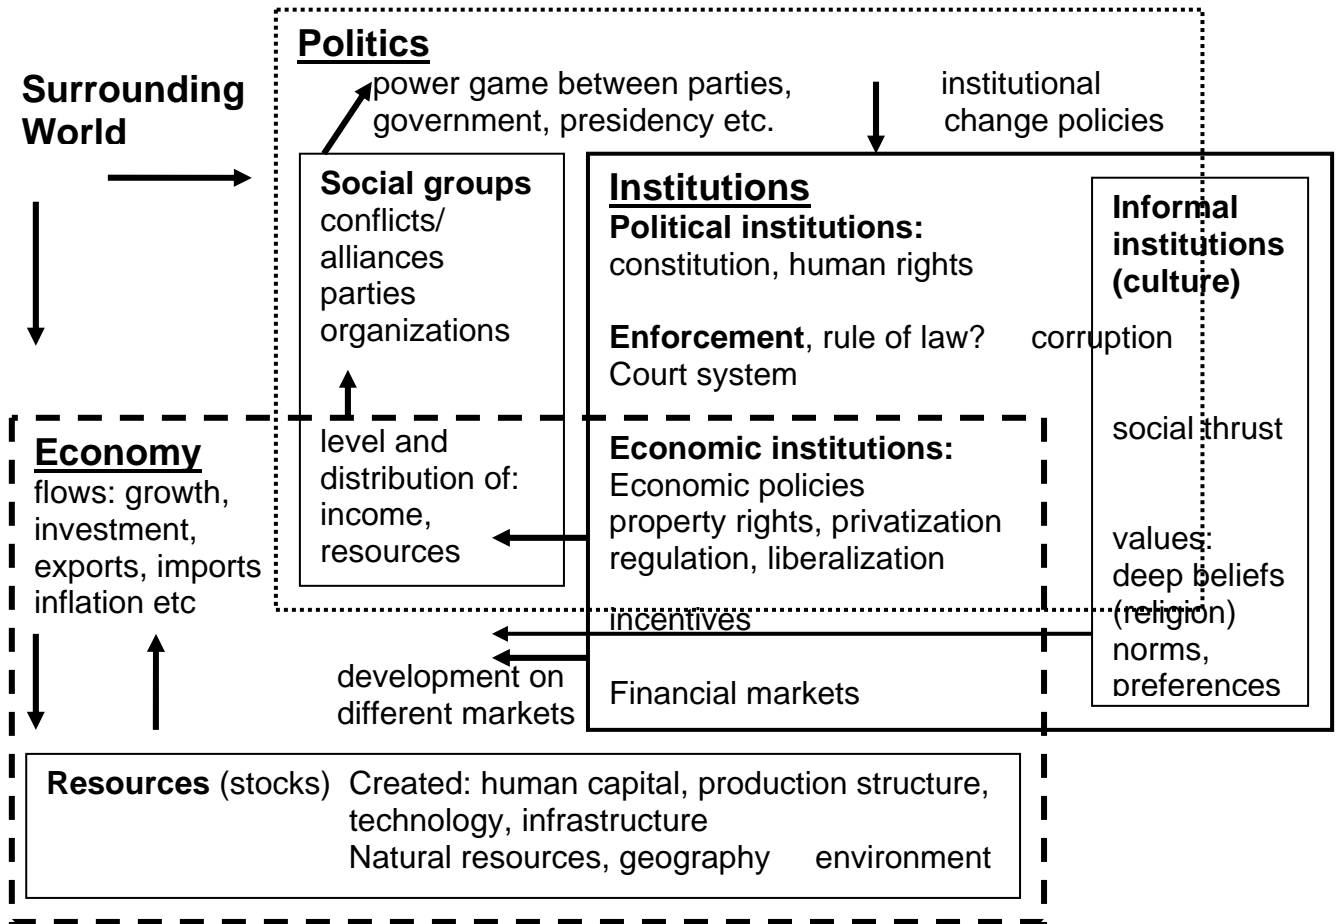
Surrounding World

Politics
power game between parties, government, presidency etc.

institutional change policies

Social groups
conflicts/ alliances
parties
organizations

Institutions
Political institutions:
constitution, human rights

Enforcement, rule of law? corruption
Court system

Informal institutions (culture)

social thrust

Economy
flows: growth, investment, exports, imports inflation etc

level and distribution of: income, resources

Economic institutions:
Economic policies
property rights, privatization
regulation, liberalization

incentives

values:
deep beliefs (religion)
norms,
preferences

development on different markets

Financial markets

Resources (stocks) Created: human capital, production structure, technology, infrastructure
Natural resources, geography environment